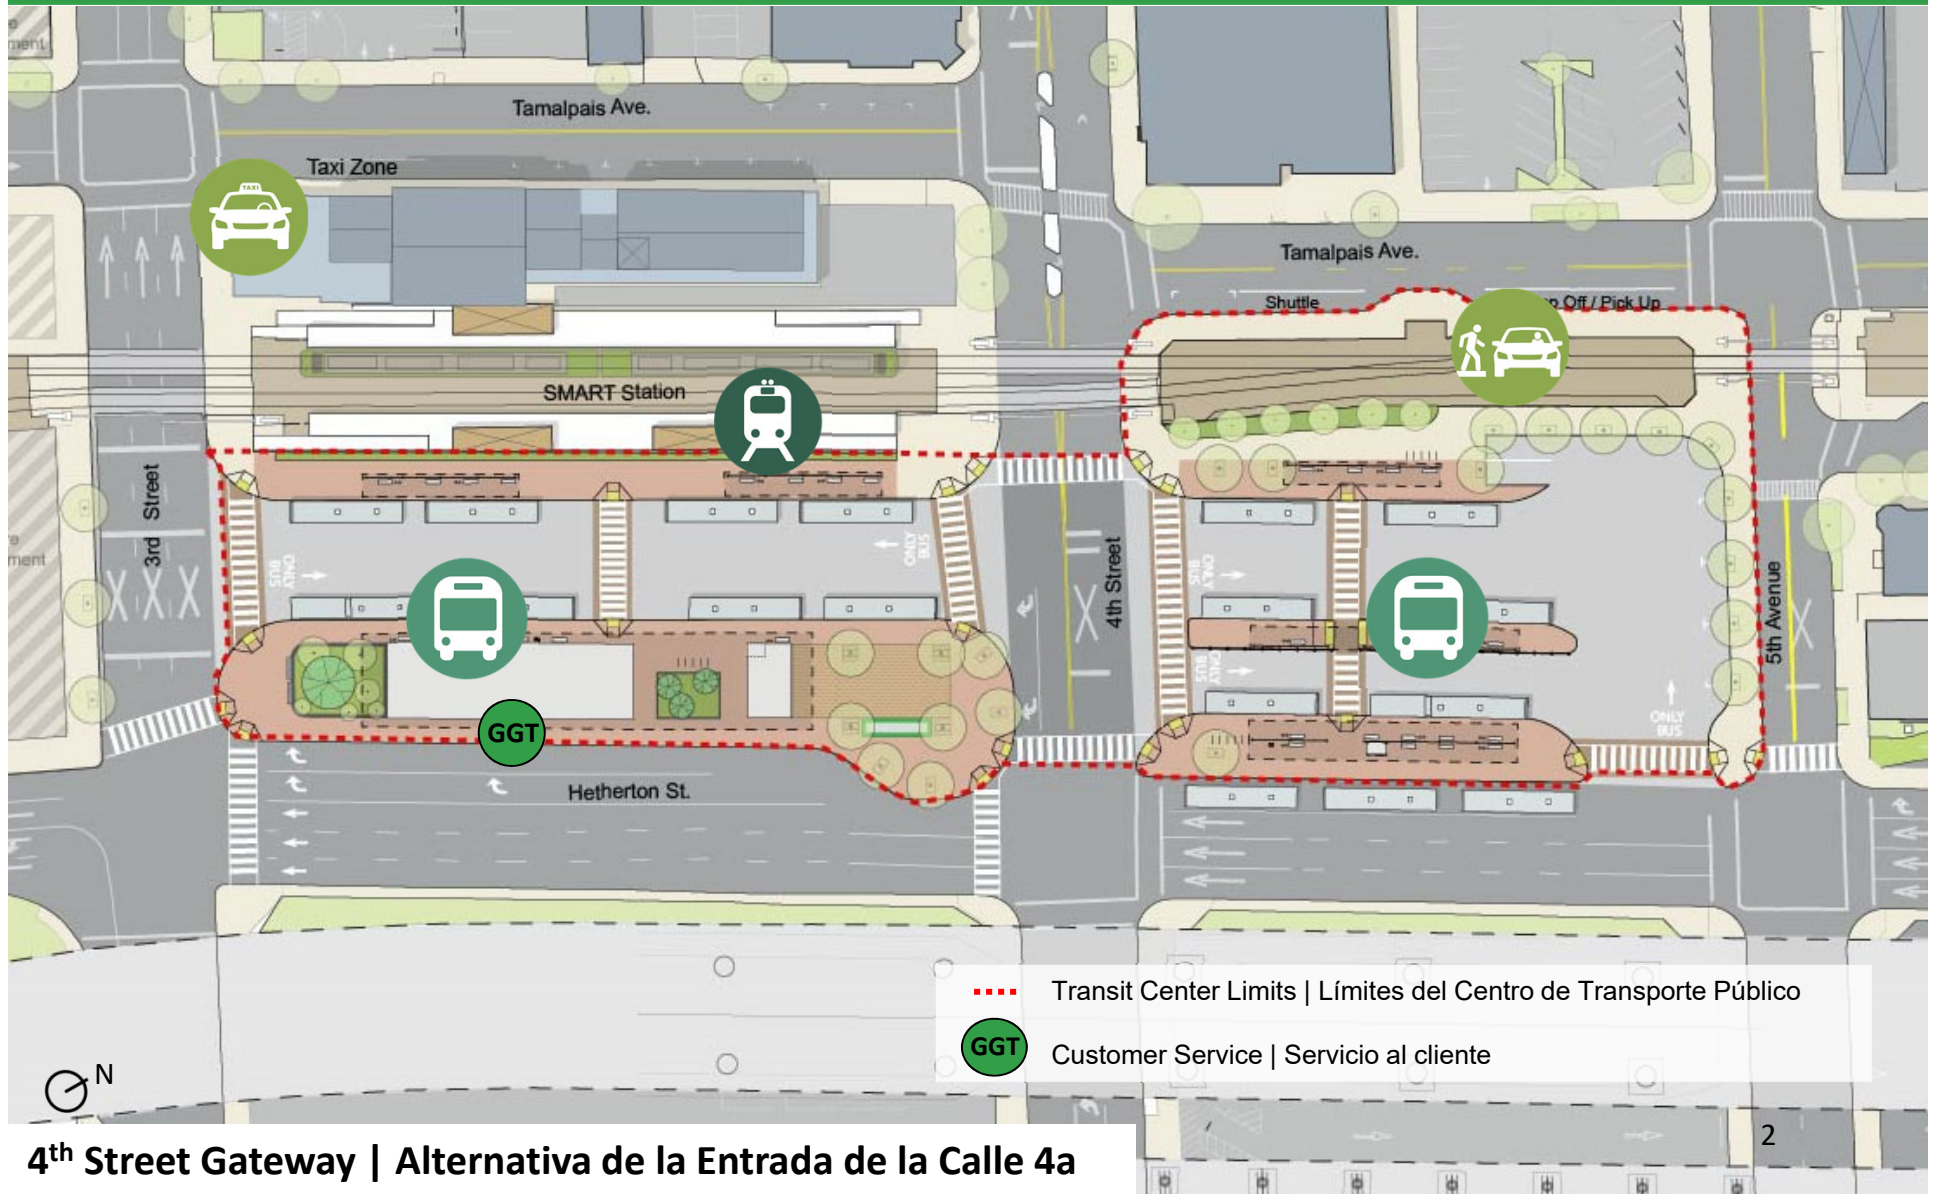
ment

Tamalpais Ave.

Taxi Zone

TAXI

Tamalpais Ave.

Shuttle

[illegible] Off / Pick Up

SMART Station

3rd Street

ment

ONLY BUS

ONLY BUS

4th Street

ONLY BUS

ONLY BUS

ONLY BUS

5th Avenue

GGT

Hetherton St.

Transit Center Limits | Límites del Centro de Transporte Público

GGT Customer Service | Servicio al cliente

N

2

4th Street Gateway | Alternativa de la Entrada de la Calle 4a